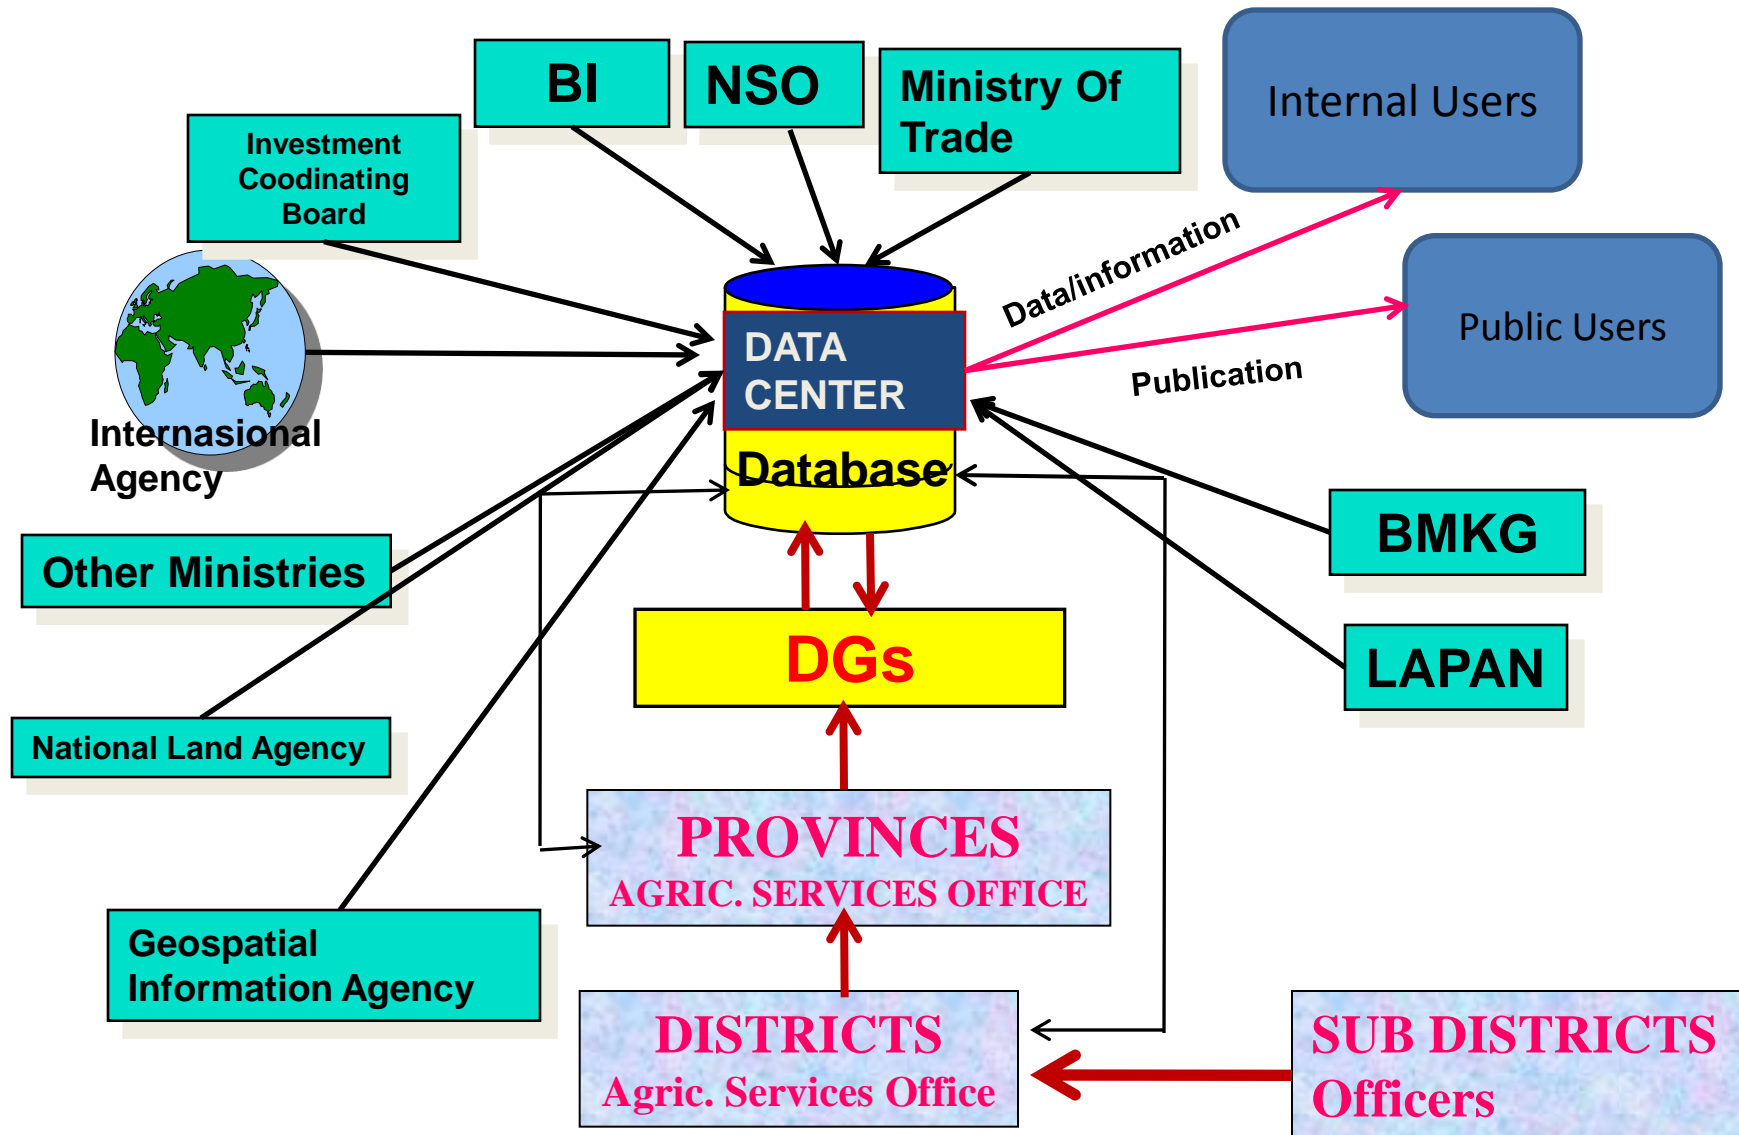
BI

NSO

Ministry Of Trade

Internal Users

Investment Coodinating Board

Data/information

Public Users

DATA CENTER

Publication

Internasional Agency

Database

BMKG

Other Ministries

DGs

LAPAN

National Land Agency

PROVINCES
AGRIC. SERVICES OFFICE

Geospatial Information Agency

DISTRICTS
Agric. Services Office

SUB DISTRICTS Officers